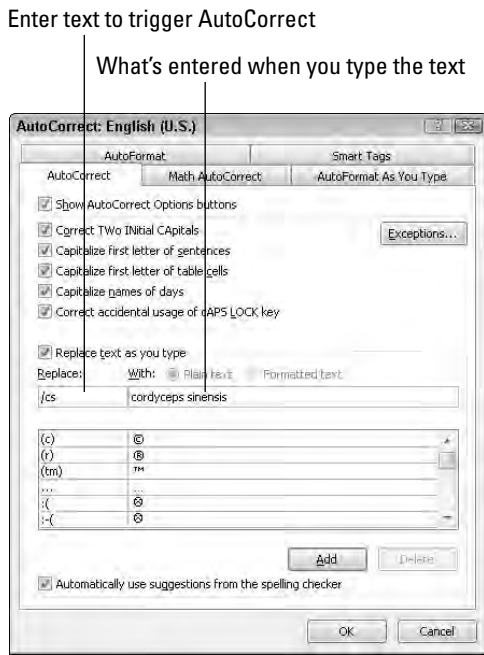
Enter text to trigger AutoCorrect

What's entered when you type the text

AutoCorrect: English (U.S.)

AutoFormat | Smart Tags
AutoCorrect | Math AutoCorrect | AutoFormat As You Type

Show AutoCorrect Options buttons

Correct TWo INitial CApitals
Capitalize first letter of sentences
Capitalize first letter of table cells
Capitalize names of days
Correct accidental usage of cAPS LOCK key

Exceptions...

Replace text as you type
Replace: With: Plain text Formatted text
/cs | cordyceps sinensis

| | |
|---|---|
| (c) | © |
| (r) | ® |
| (tm) | ™ |
| ... | … |
| :( | ☹ |
| :-( | ☹ |

Add | Delete

Automatically use suggestions from the spelling checker

OK | Cancel